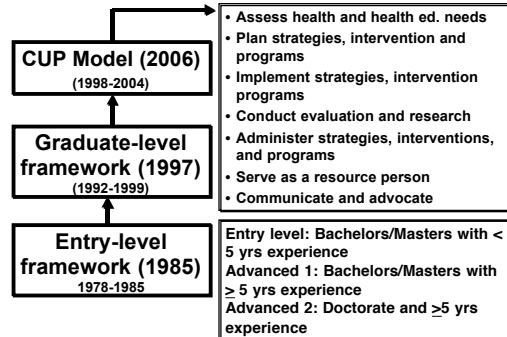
CUP Model (2006)
(1998-2004)

Graduate-level framework (1997)
(1992-1999)

Entry-level framework (1985)
1978-1985

• Assess health and health ed. needs
• Plan strategies, intervention and programs
• Implement strategies, intervention programs
• Conduct evaluation and research
• Administer strategies, interventions, and programs
• Serve as a resource person
• Communicate and advocate

Entry level: Bachelors/Masters with < 5 yrs experience
Advanced 1: Bachelors/Masters with $\geq$ 5 yrs experience
Advanced 2: Doctorate and $\geq$5 yrs experience